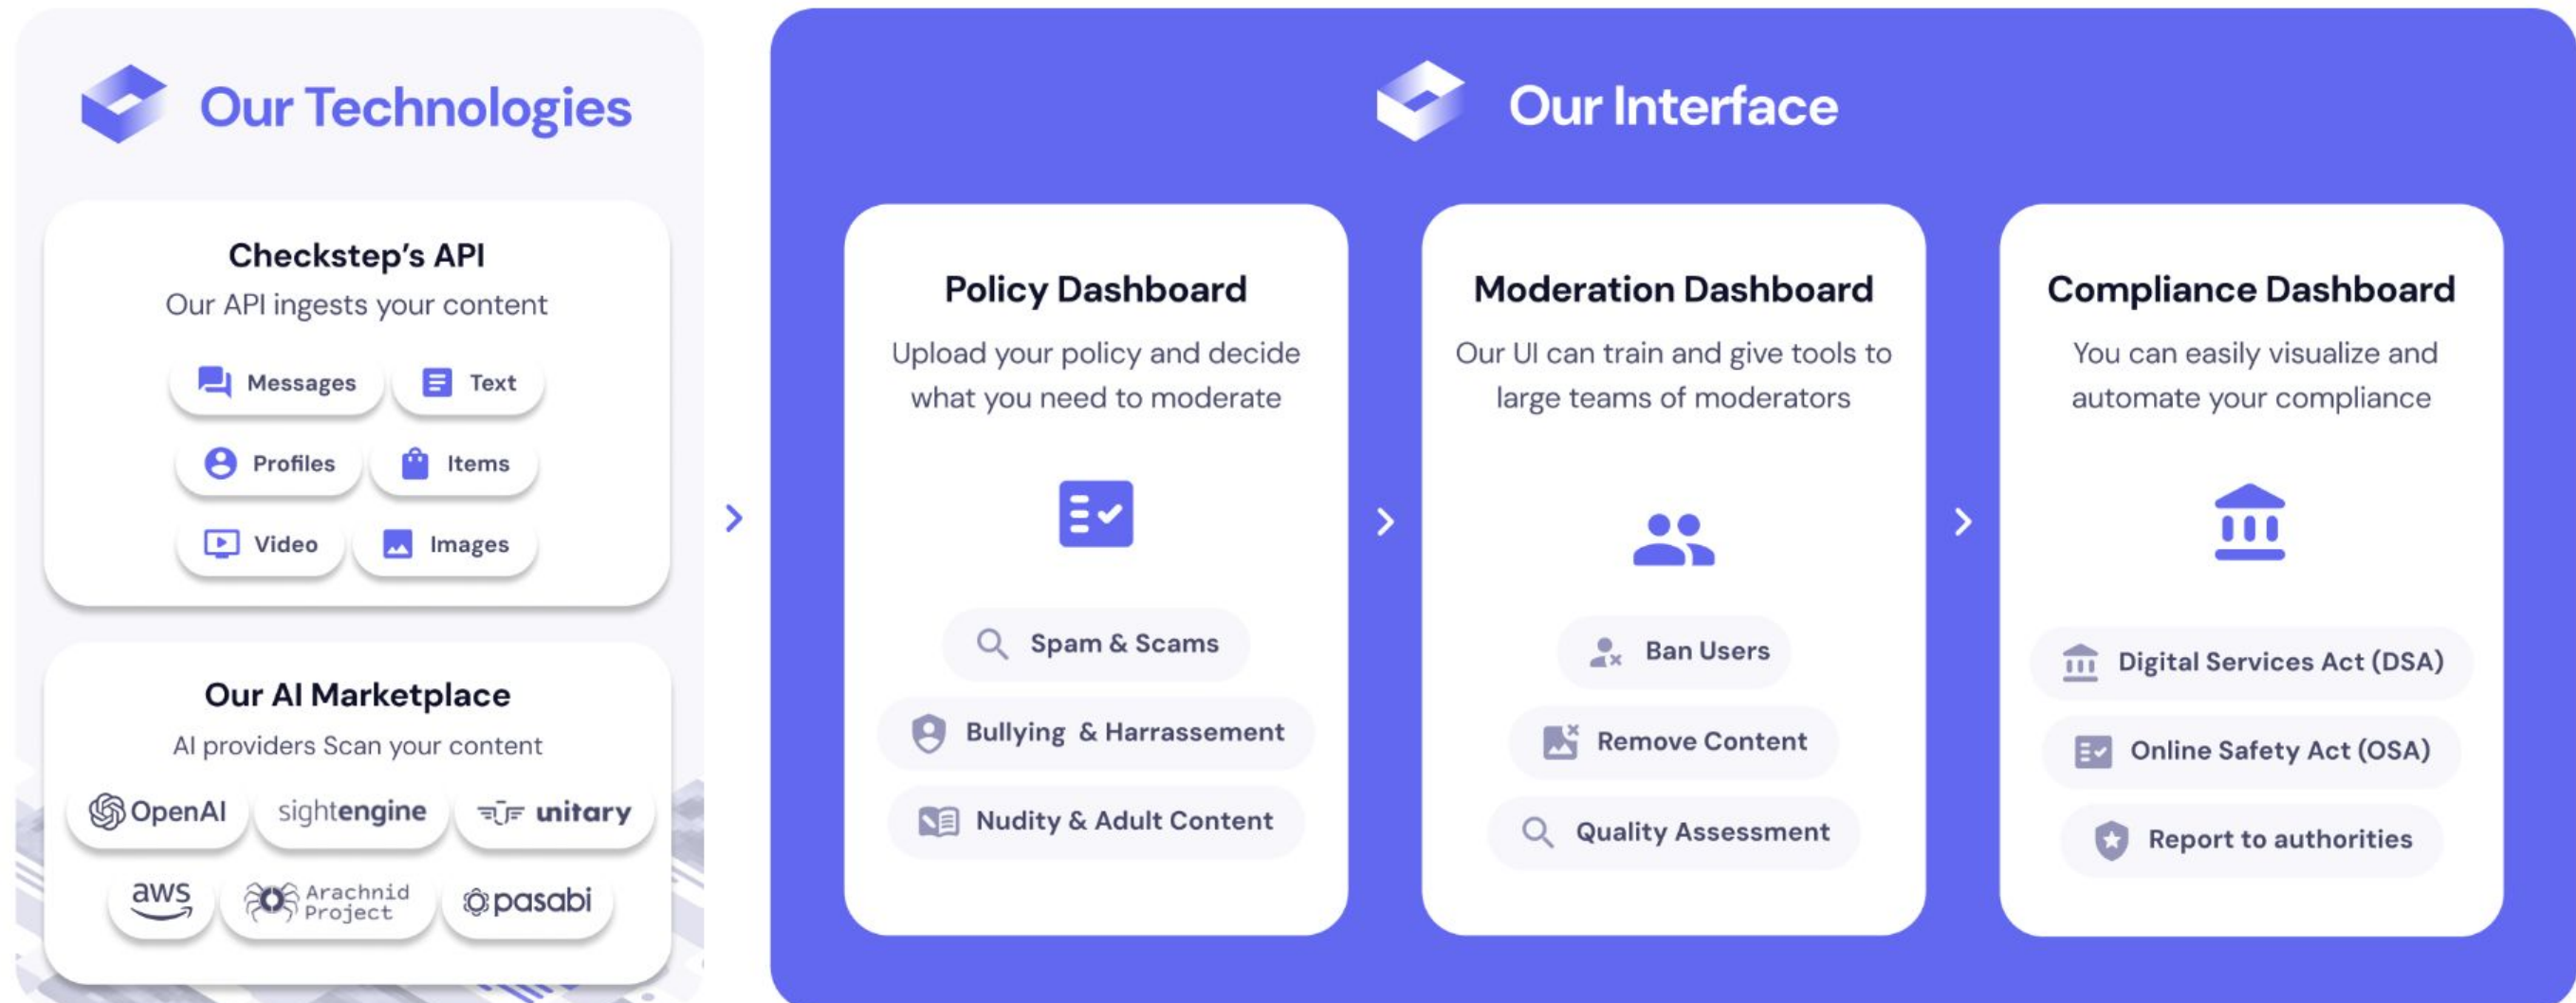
Our Technologies

Checkstep's API
Our API ingests your content

Messages
Text
Profiles
Items
Video
Images

Our AI Marketplace
AI providers Scan your content

OpenAI
sightengine
unitary
aws
Arachnid Project
pasabi

Our Interface

Policy Dashboard
Upload your policy and decide what you need to moderate

Spam & Scams
Bullying & Harrassement
Nudity & Adult Content

Moderation Dashboard
Our UI can train and give tools to large teams of moderators

Ban Users
Remove Content
Quality Assessment

Compliance Dashboard
You can easily visualize and automate your compliance

Digital Services Act (DSA)
Online Safety Act (OSA)
Report to authorities